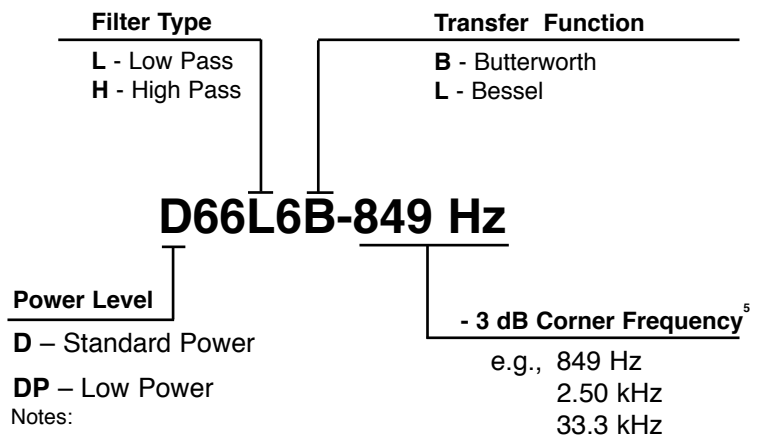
Filter Type

L - Low Pass
H - High Pass

Transfer Function

B - Butterworth
L - Bessel

D66L6B-849 Hz

Power Level

D – Standard Power

DP – Low Power

Notes:

- 3 dB Corner Frequency$^5$

e.g., 849 Hz
2.50 kHz
33.3 kHz